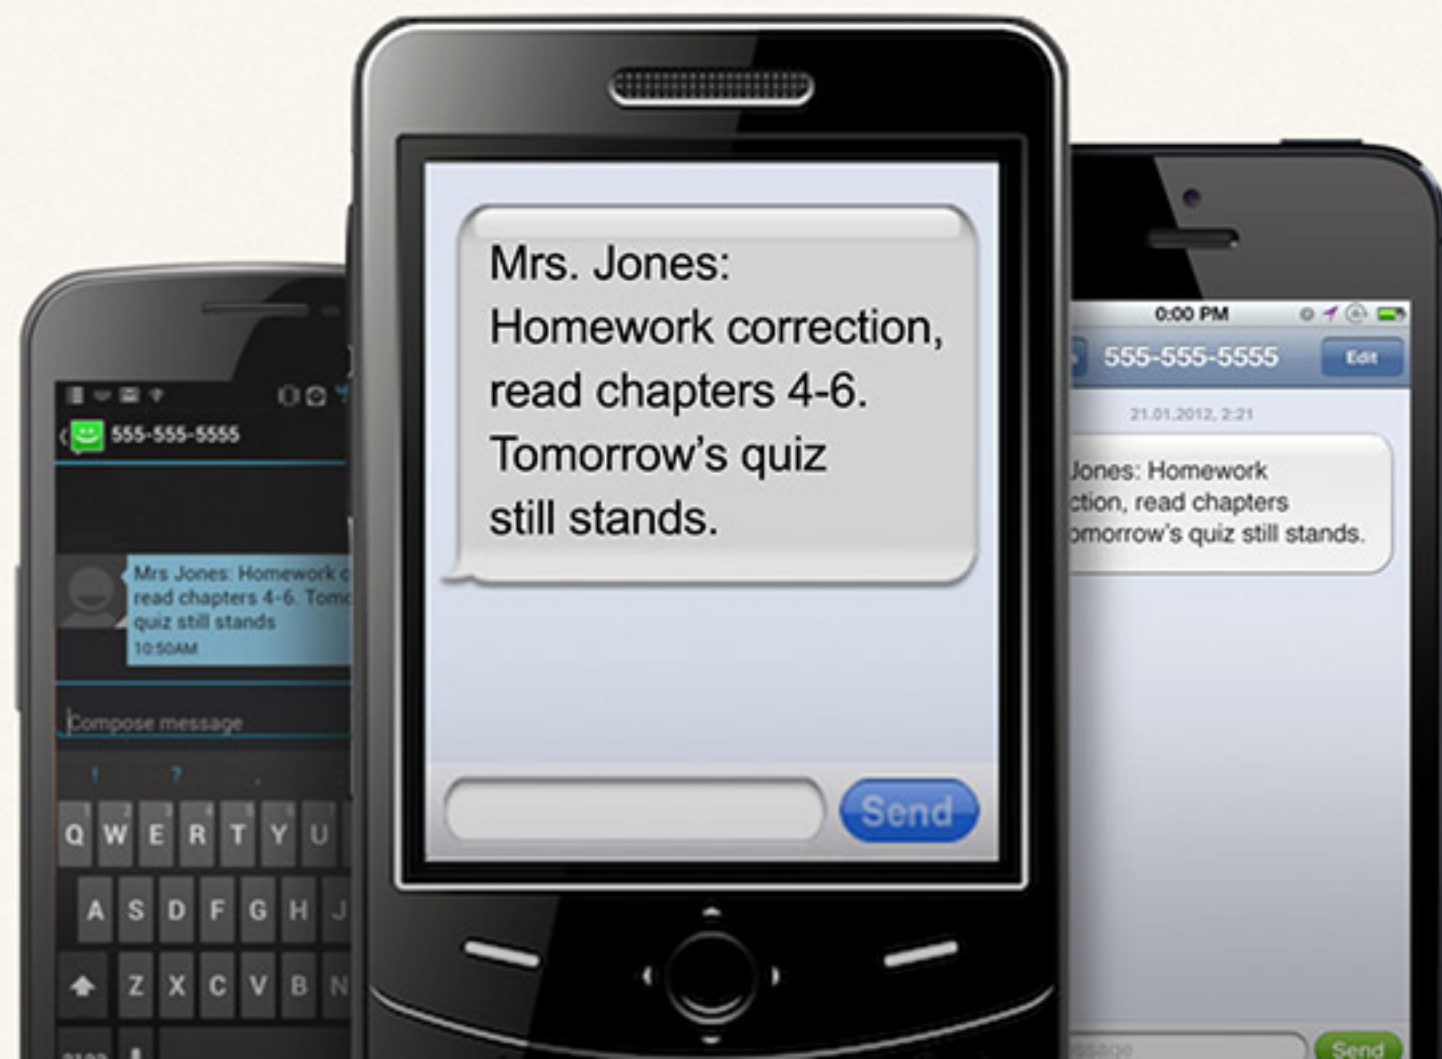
555-555-5555

Mrs Jones: Homework c
read chapters 4-6. Tom
quiz still stands
10:50AM

Compose message

! ? .

Q W E R T Y U

A S D F G H J

Z X C V B N

Mrs. Jones: Homework correction, read chapters 4-6. Tomorrow's quiz still stands.

Send

0:00 PM

555-555-5555 Edit

21.01.2012, 2:21

Jones: Homework
ction, read chapters
omorrow's quiz still stands.

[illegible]

Send